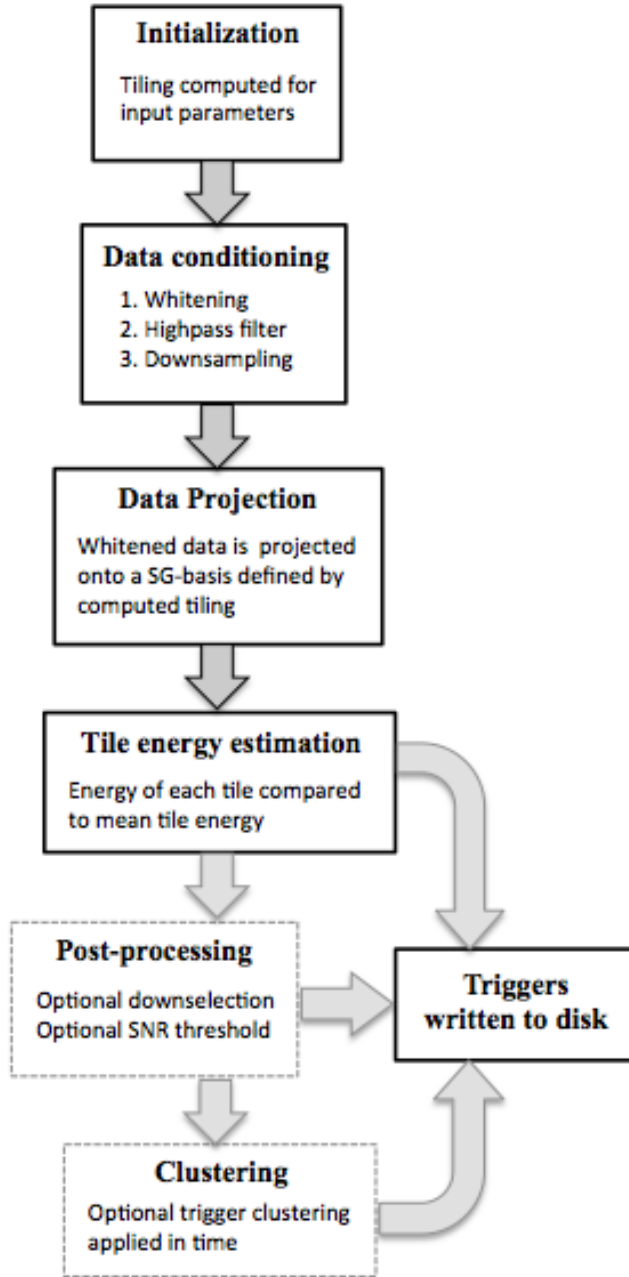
Initialization

Tiling computed for input parameters

Data conditioning

1. Whitening
2. Highpass filter
3. Downsampling

Data Projection

Whitened data is projected onto a SG-basis defined by computed tiling

Tile energy estimation

Energy of each tile compared to mean tile energy

Post-processing

Optional downselection
Optional SNR threshold

Triggers written to disk

Clustering

Optional trigger clustering applied in time